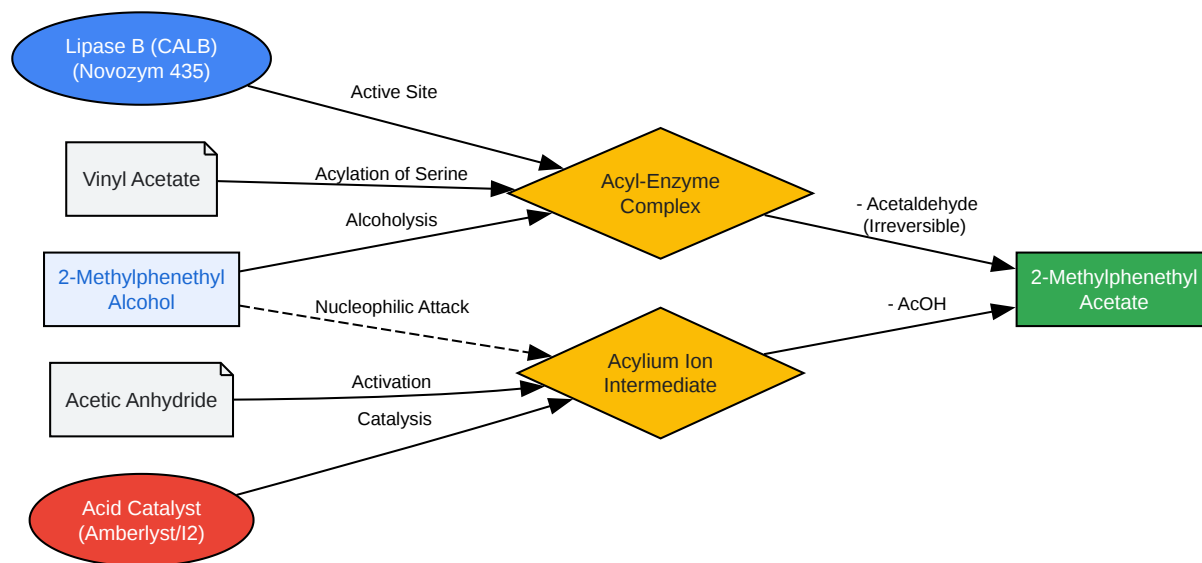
Lipase B (CALB)
(Novozym 435)

Active Site

Vinyl Acetate

Acylation of Serine

Acyl-Enzyme
Complex

- Acetaldehyde
(Irreversible)

Alcoholysis

2-Methylphenethyl
Alcohol

2-Methylphenethyl
Acetate

Nucleophilic Attack

- AcOH

Acylium Ion
Intermediate

Acetic Anhydride

Activation

Catalysis

Acid Catalyst
(Amberlyst/I2)